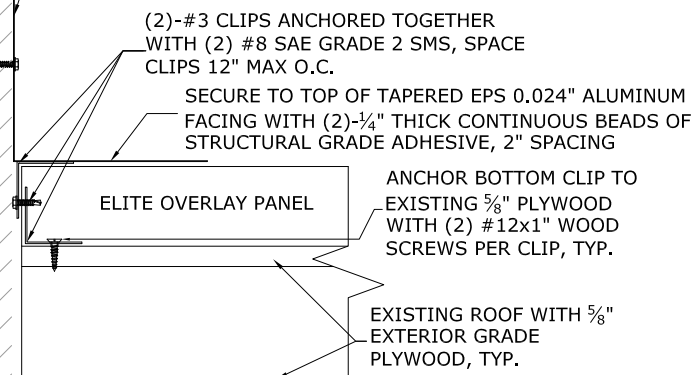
(2)-#3 CLIPS ANCHORED TOGETHER WITH (2) #8 SAE GRADE 2 SMS, SPACE CLIPS 12" MAX O.C.

SECURE TO TOP OF TAPERED EPS 0.024" ALUMINUM FACING WITH (2)-$\frac{1}{4}$" THICK CONTINUOUS BEADS OF STRUCTURAL GRADE ADHESIVE, 2" SPACING

ELITE OVERLAY PANEL

ANCHOR BOTTOM CLIP TO EXISTING $\frac{5}{8}$" PLYWOOD WITH (2) #12x1" WOOD SCREWS PER CLIP, TYP.

EXISTING ROOF WITH $\frac{5}{8}$" EXTERIOR GRADE PLYWOOD, TYP.